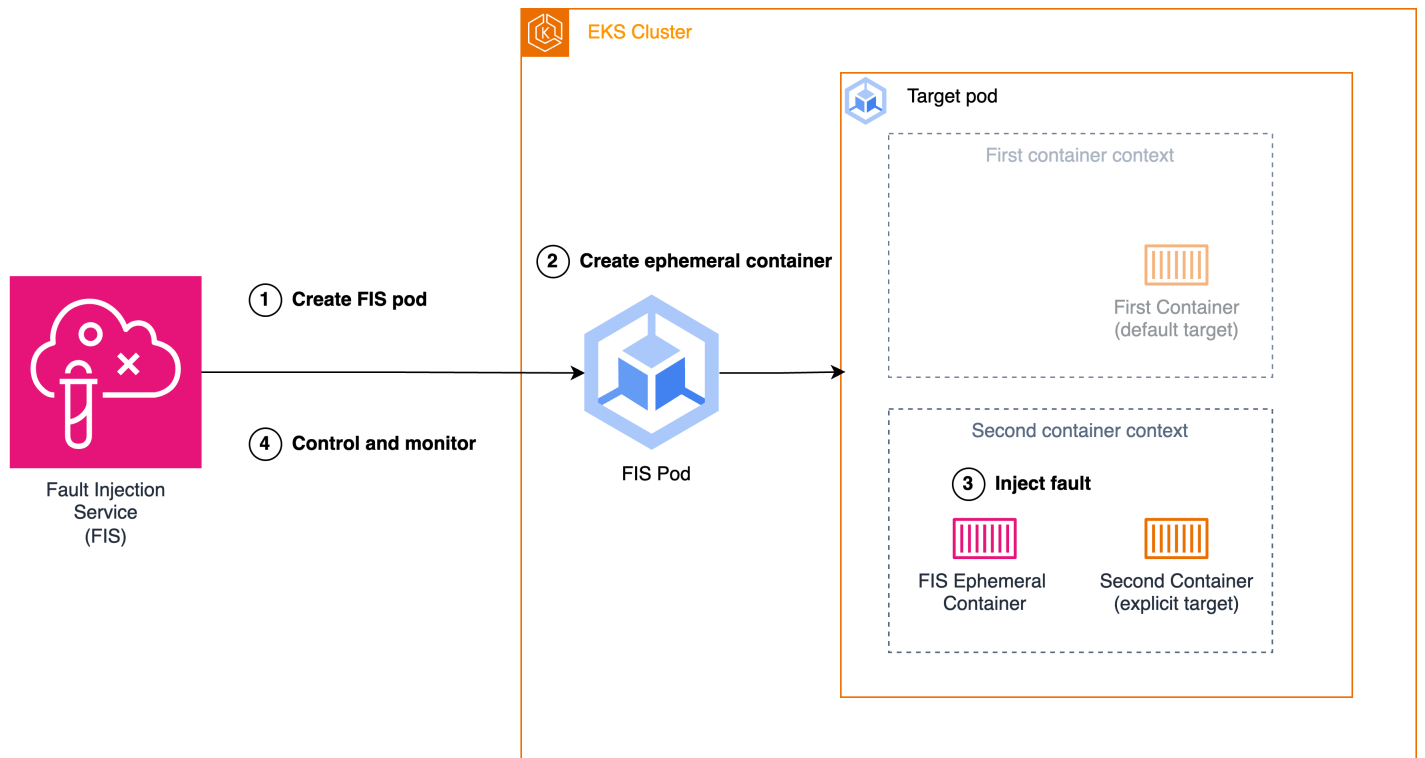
EKS Cluster

Target pod

First container context

First Container
(default target)

Second container context

3 Inject fault

FIS Ephemeral Container

Second Container
(explicit target)

2 Create ephemeral container

1 Create FIS pod

4 Control and monitor

Fault Injection Service
(FIS)

FIS Pod